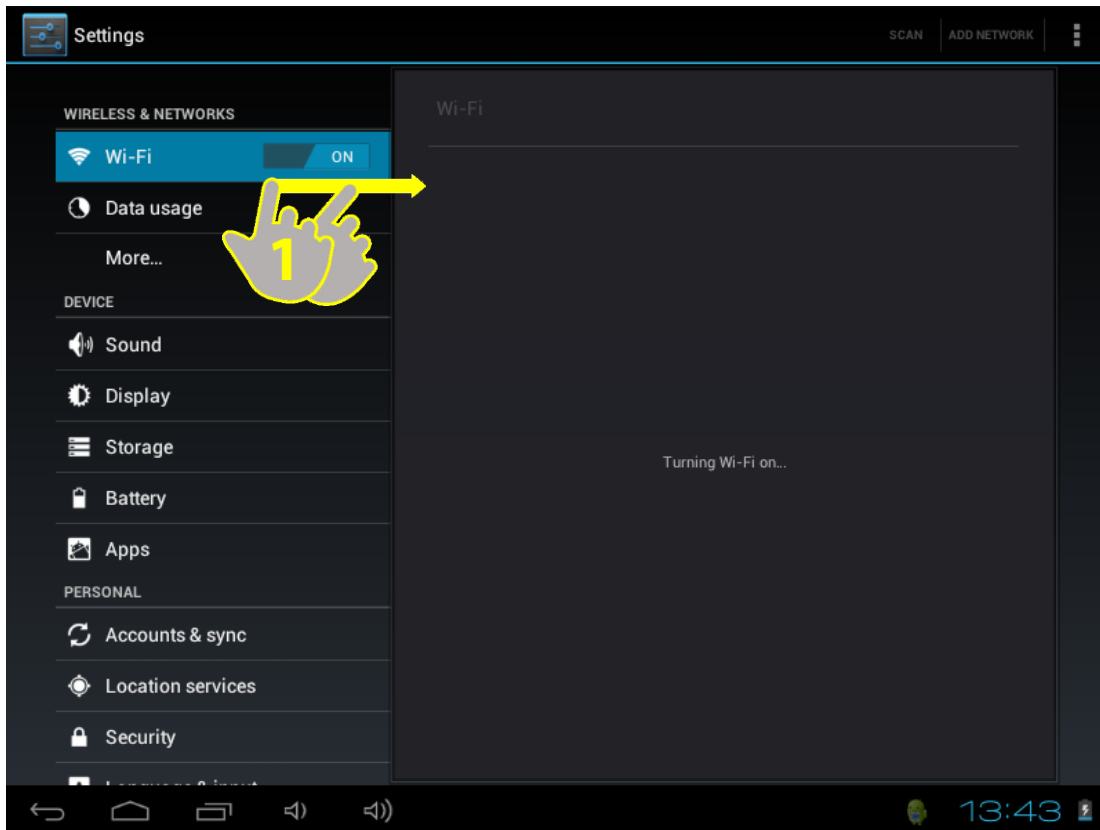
Settings

SCAN ADD NETWORK

WIRELESS & NETWORKS

Wi-Fi ON

Data usage

More...

DEVICE

Sound

Display

Storage

Battery

Apps

PERSONAL

Accounts & sync

Location services

Security

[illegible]

1

Wi-Fi

Turning Wi-Fi on...

13:43